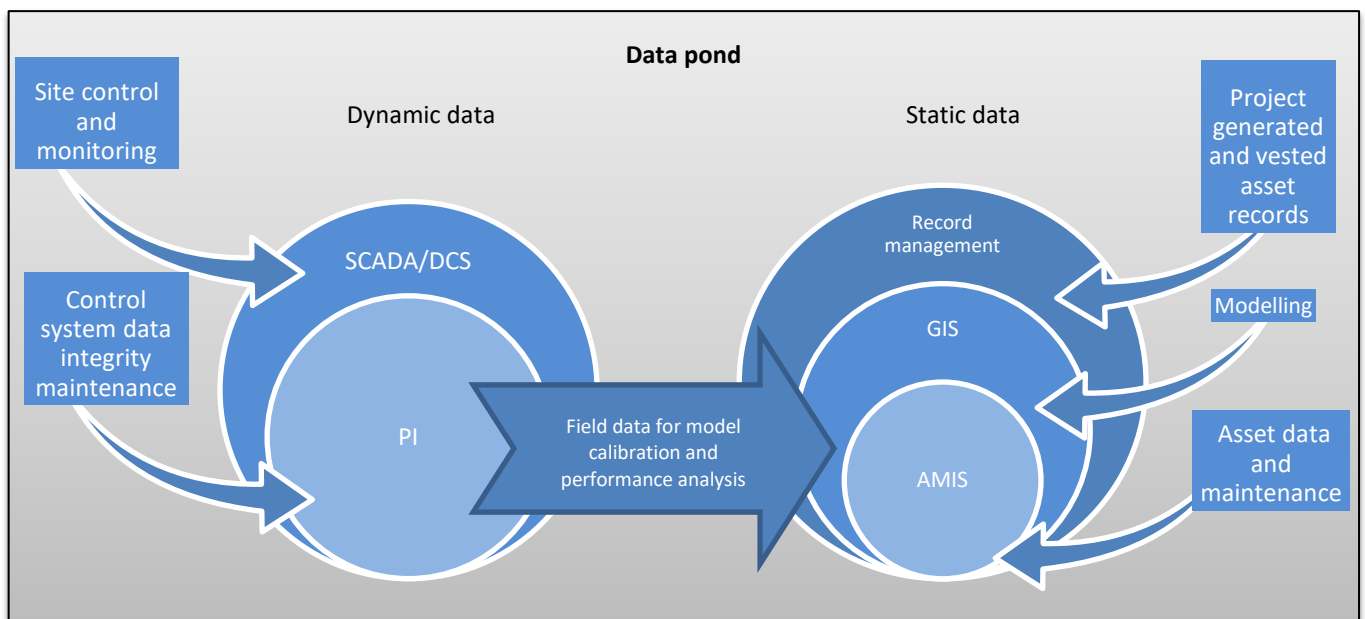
Data pond

Site control and monitoring

Dynamic data

Static data

Project generated and vested asset records

SCADA/DCS

Record management

Control system data integrity maintenance

Modelling

GIS

PI

Field data for model calibration and performance analysis

AMIS

Asset data and maintenance